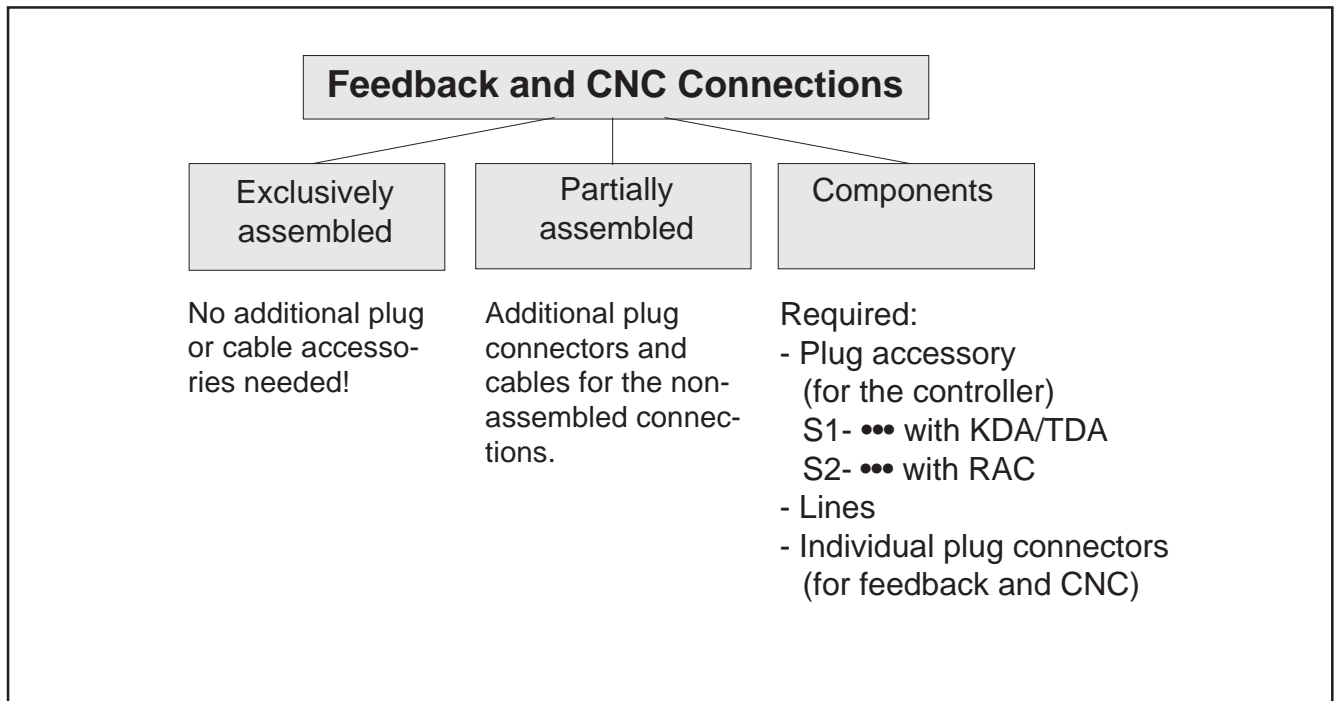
Feedback and CNC Connections

Exclusively assembled

Partially assembled

Components

No additional plug or cable accessories needed!

Additional plug connectors and cables for the non-assembled connections.

Required:
- Plug accessory (for the controller)
S1- ••• with KDA/TDA
S2- ••• with RAC
- Lines
- Individual plug connectors (for feedback and CNC)